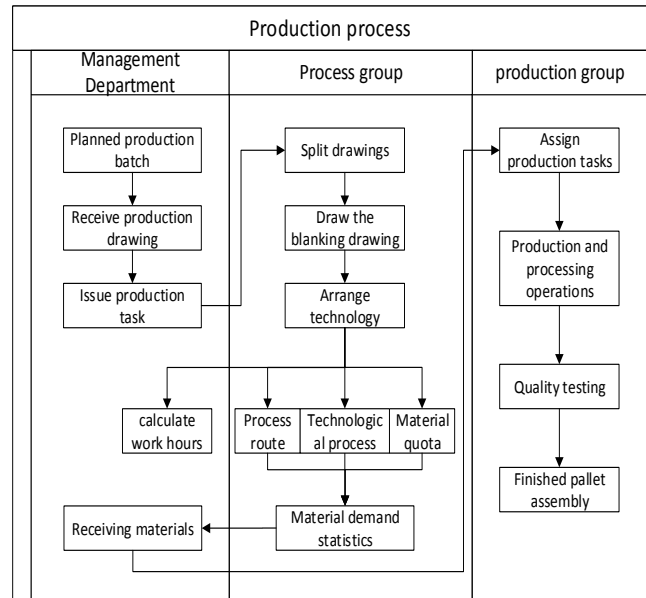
Production process

Management Department

Process group

production group

Planned production batch

Receive production drawing

Issue production task

Split drawings

Draw the blanking drawing

Arrange technology

calculate work hours

Process route

Technological process

Material quota

Receiving materials

Material demand statistics

Assign production tasks

Production and processing operations

Quality testing

Finished pallet assembly